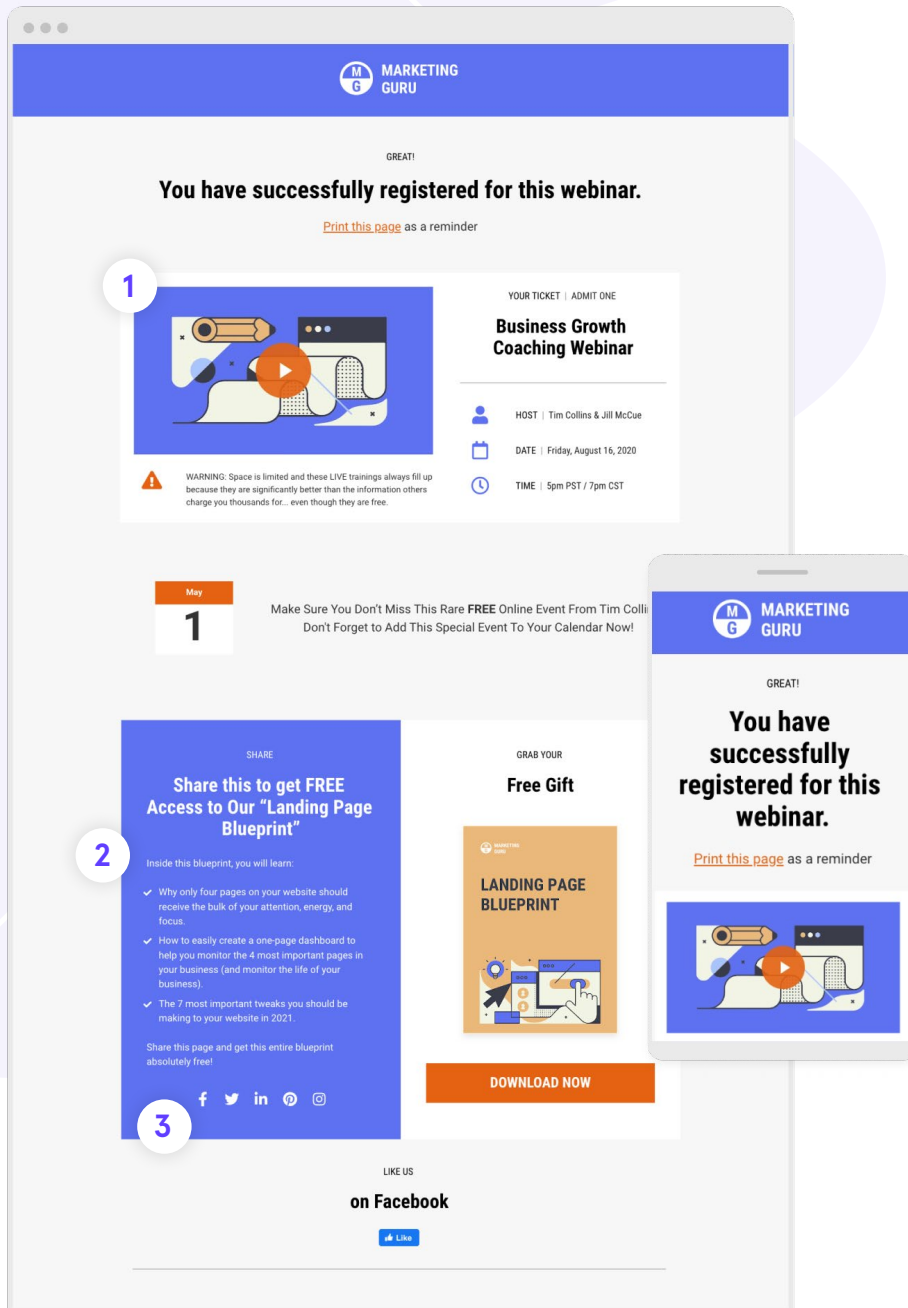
MARKETING GURU

GREAT!

You have successfully registered for this webinar.

Print this page as a reminder

1

YOUR TICKET | ADMIT ONE

Business Growth Coaching Webinar

HOST | Tim Collins & Jill McCue

DATE | Friday, August 16, 2020

TIME | 5pm PST / 7pm CST

WARNING: Space is limited and these LIVE trainings always fill up because they are significantly better than the information others charge you thousands for... even though they are free.

May
1

Make Sure You Don't Miss This Rare **FREE** Online Event From Tim Colli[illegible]
Don't Forget to Add This Special Event To Your Calendar Now!

SHARE

Share this to get FREE Access to Our "Landing Page Blueprint"

2

Inside this blueprint, you will learn:

- Why only four pages on your website should receive the bulk of your attention, energy, and focus.
- How to easily create a one-page dashboard to help you monitor the 4 most important pages in your business (and monitor the life of your business).
- The 7 most important tweaks you should be making to your website in 2021.

Share this page and get this entire blueprint absolutely free!

3

GRAB YOUR

Free Gift

MARKETING GURU

LANDING PAGE BLUEPRINT

DOWNLOAD NOW

LIKE US

on Facebook

Like

MARKETING GURU

GREAT!

You have successfully registered for this webinar.

Print this page as a reminder